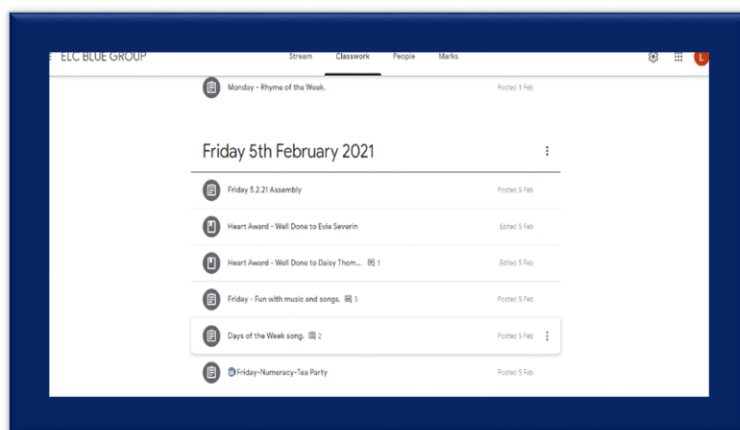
ELC BLUE GROUP

Stream Classwork People Marks

L

Monday - Rhyme of the Week. Posted 1 Feb

Friday 5th February 2021

Friday 5.2.21 Assembly Posted 5 Feb

Heart Award - Well Done to Evie Severin Edited 5 Feb

Heart Award - Well Done to Daisy Thom... 1 Edited 5 Feb

Friday - Fun with music and songs. 5 Posted 5 Feb

Days of the Week song. 2 Posted 5 Feb

Friday-Numeracy-Tea Party Posted 5 Feb